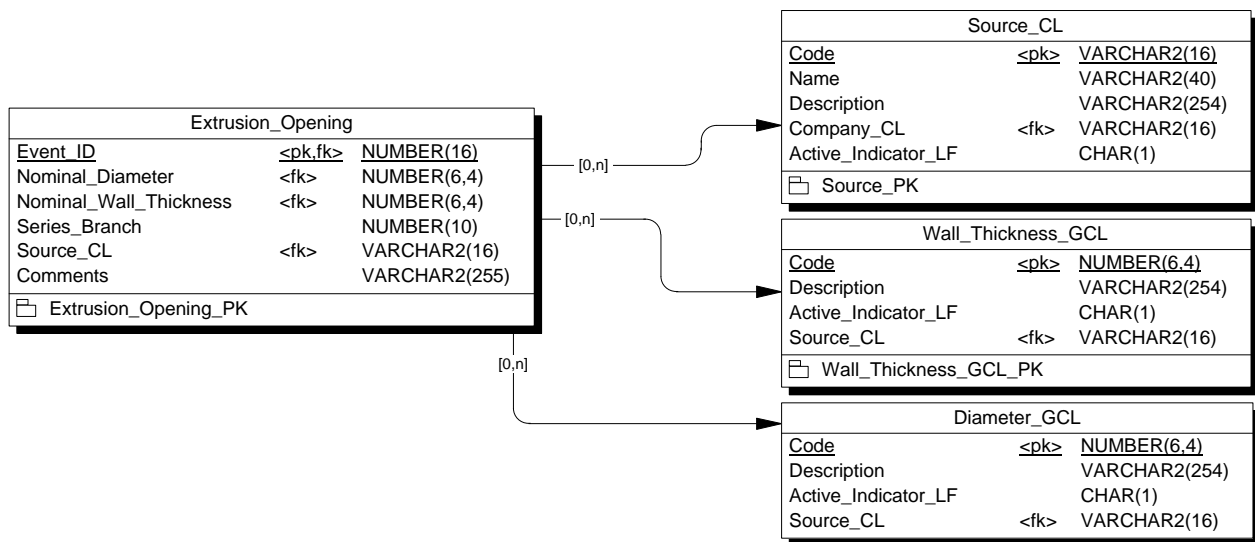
Extrusion_Opening

| | | |
|---|---|---|
| Event_ID | <pk,fk> | NUMBER(16) |
| Nominal_Diameter | <fk> | NUMBER(6,4) |
| Nominal_Wall_Thickness | <fk> | NUMBER(6,4) |
| Series_Branch | | NUMBER(10) |
| Source_CL | <fk> | VARCHAR2(16) |
| Comments | | VARCHAR2(255) |

Extrusion_Opening_PK

[0,n]

[0,n]

[0,n]

Source_CL

| | | |
|---|---|---|
| Code | <pk> | VARCHAR2(16) |
| Name | | VARCHAR2(40) |
| Description | | VARCHAR2(254) |
| Company_CL | <fk> | VARCHAR2(16) |
| Active_Indicator_LF | | CHAR(1) |

Source_PK

Wall_Thickness_GCL

| | | |
|---|---|---|
| Code | <pk> | NUMBER(6,4) |
| Description | | VARCHAR2(254) |
| Active_Indicator_LF | | CHAR(1) |
| Source_CL | <fk> | VARCHAR2(16) |

Wall_Thickness_GCL_PK

Diameter_GCL

| | | |
|---|---|---|
| Code | <pk> | NUMBER(6,4) |
| Description | | VARCHAR2(254) |
| Active_Indicator_LF | | CHAR(1) |
| Source_CL | <fk> | VARCHAR2(16) |